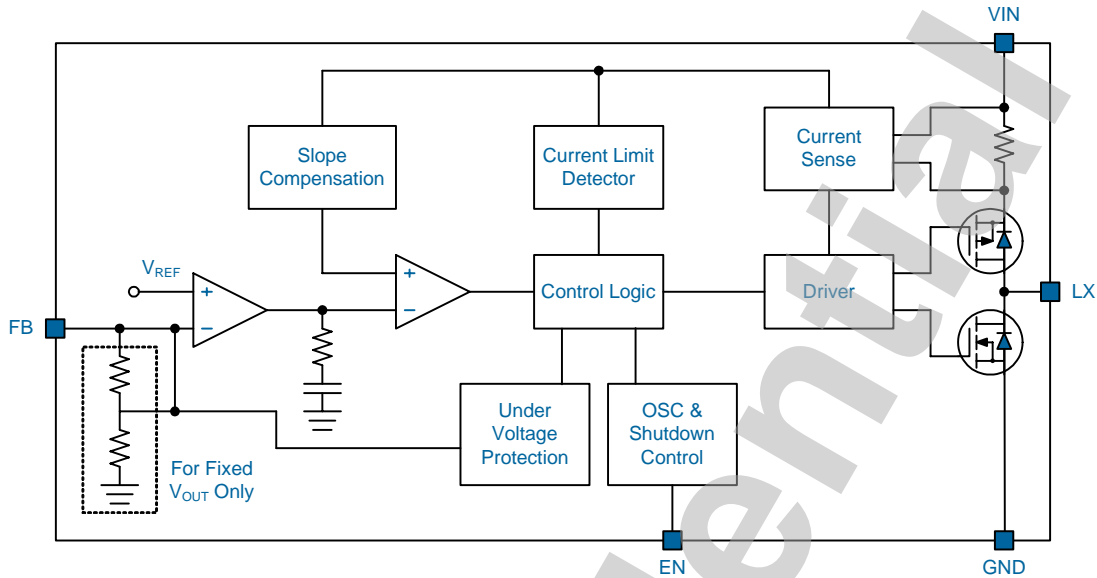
VIN

Current Sense

Slope Compensation

Current Limit Detector

$V_{REF}$

+

−

+

−

Control Logic

Driver

LX

FB

Under Voltage Protection

OSC & Shutdown Control

For Fixed $V_{OUT}$ Only

EN

GND

ential